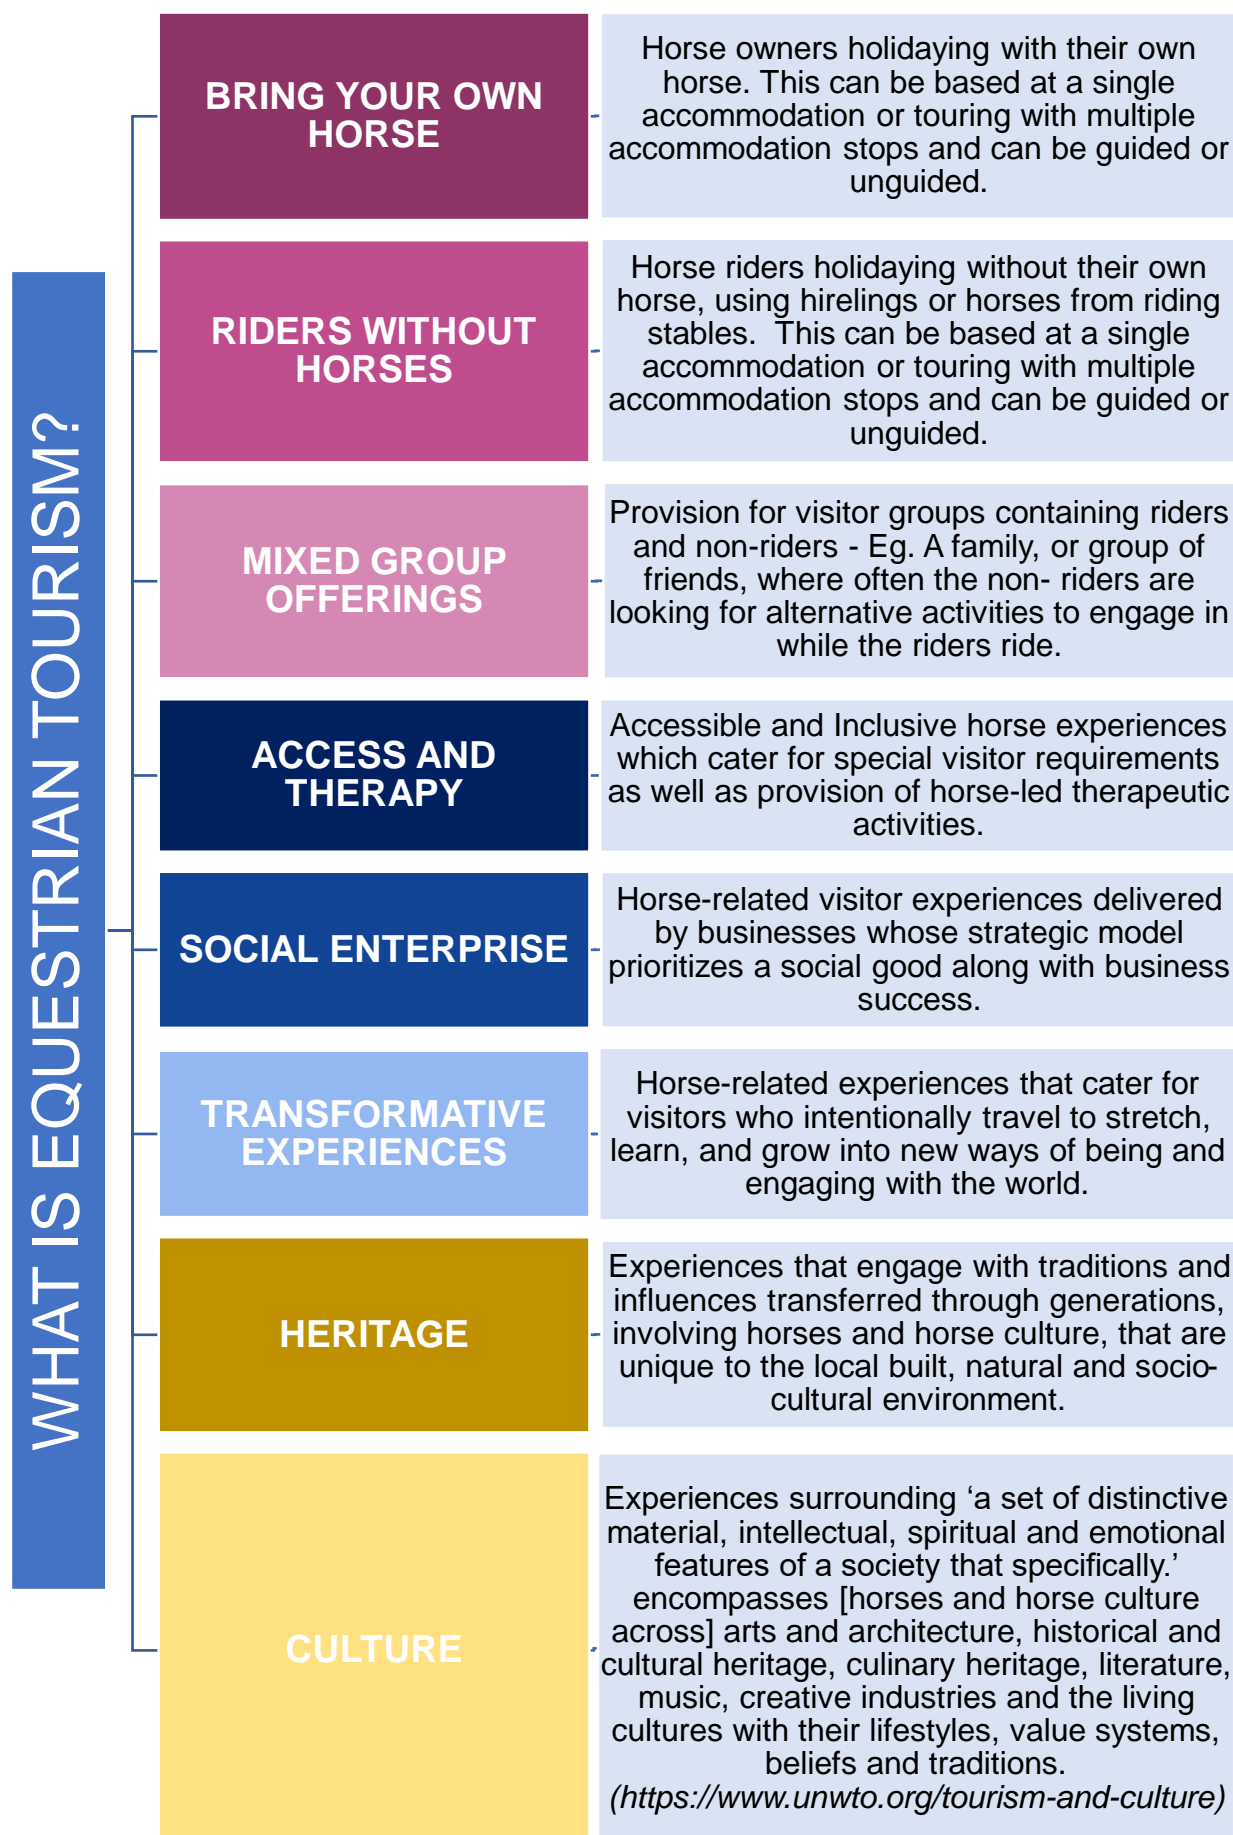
WHAT IS EQUESTRIAN TOURISM?

BRING YOUR OWN HORSE

Horse owners holidaying with their own horse. This can be based at a single accommodation or touring with multiple accommodation stops and can be guided or unguided.

RIDERS WITHOUT HORSES

Horse riders holidaying without their own horse, using hirelings or horses from riding stables. This can be based at a single accommodation or touring with multiple accommodation stops and can be guided or unguided.

MIXED GROUP OFFERINGS

Provision for visitor groups containing riders and non-riders - Eg. A family, or group of friends, where often the non- riders are looking for alternative activities to engage in while the riders ride.

ACCESS AND THERAPY

Accessible and Inclusive horse experiences which cater for special visitor requirements as well as provision of horse-led therapeutic activities.

SOCIAL ENTERPRISE

Horse-related visitor experiences delivered by businesses whose strategic model prioritizes a social good along with business success.

TRANSFORMATIVE EXPERIENCES

Horse-related experiences that cater for visitors who intentionally travel to stretch, learn, and grow into new ways of being and engaging with the world.

HERITAGE

Experiences that engage with traditions and influences transferred through generations, involving horses and horse culture, that are unique to the local built, natural and socio-cultural environment.

CULTURE

Experiences surrounding ‘a set of distinctive material, intellectual, spiritual and emotional features of a society that specifically.’ encompasses [horses and horse culture across] arts and architecture, historical and cultural heritage, culinary heritage, literature, music, creative industries and the living cultures with their lifestyles, value systems, beliefs and traditions. (https://www.unwto.org/tourism-and-culture)